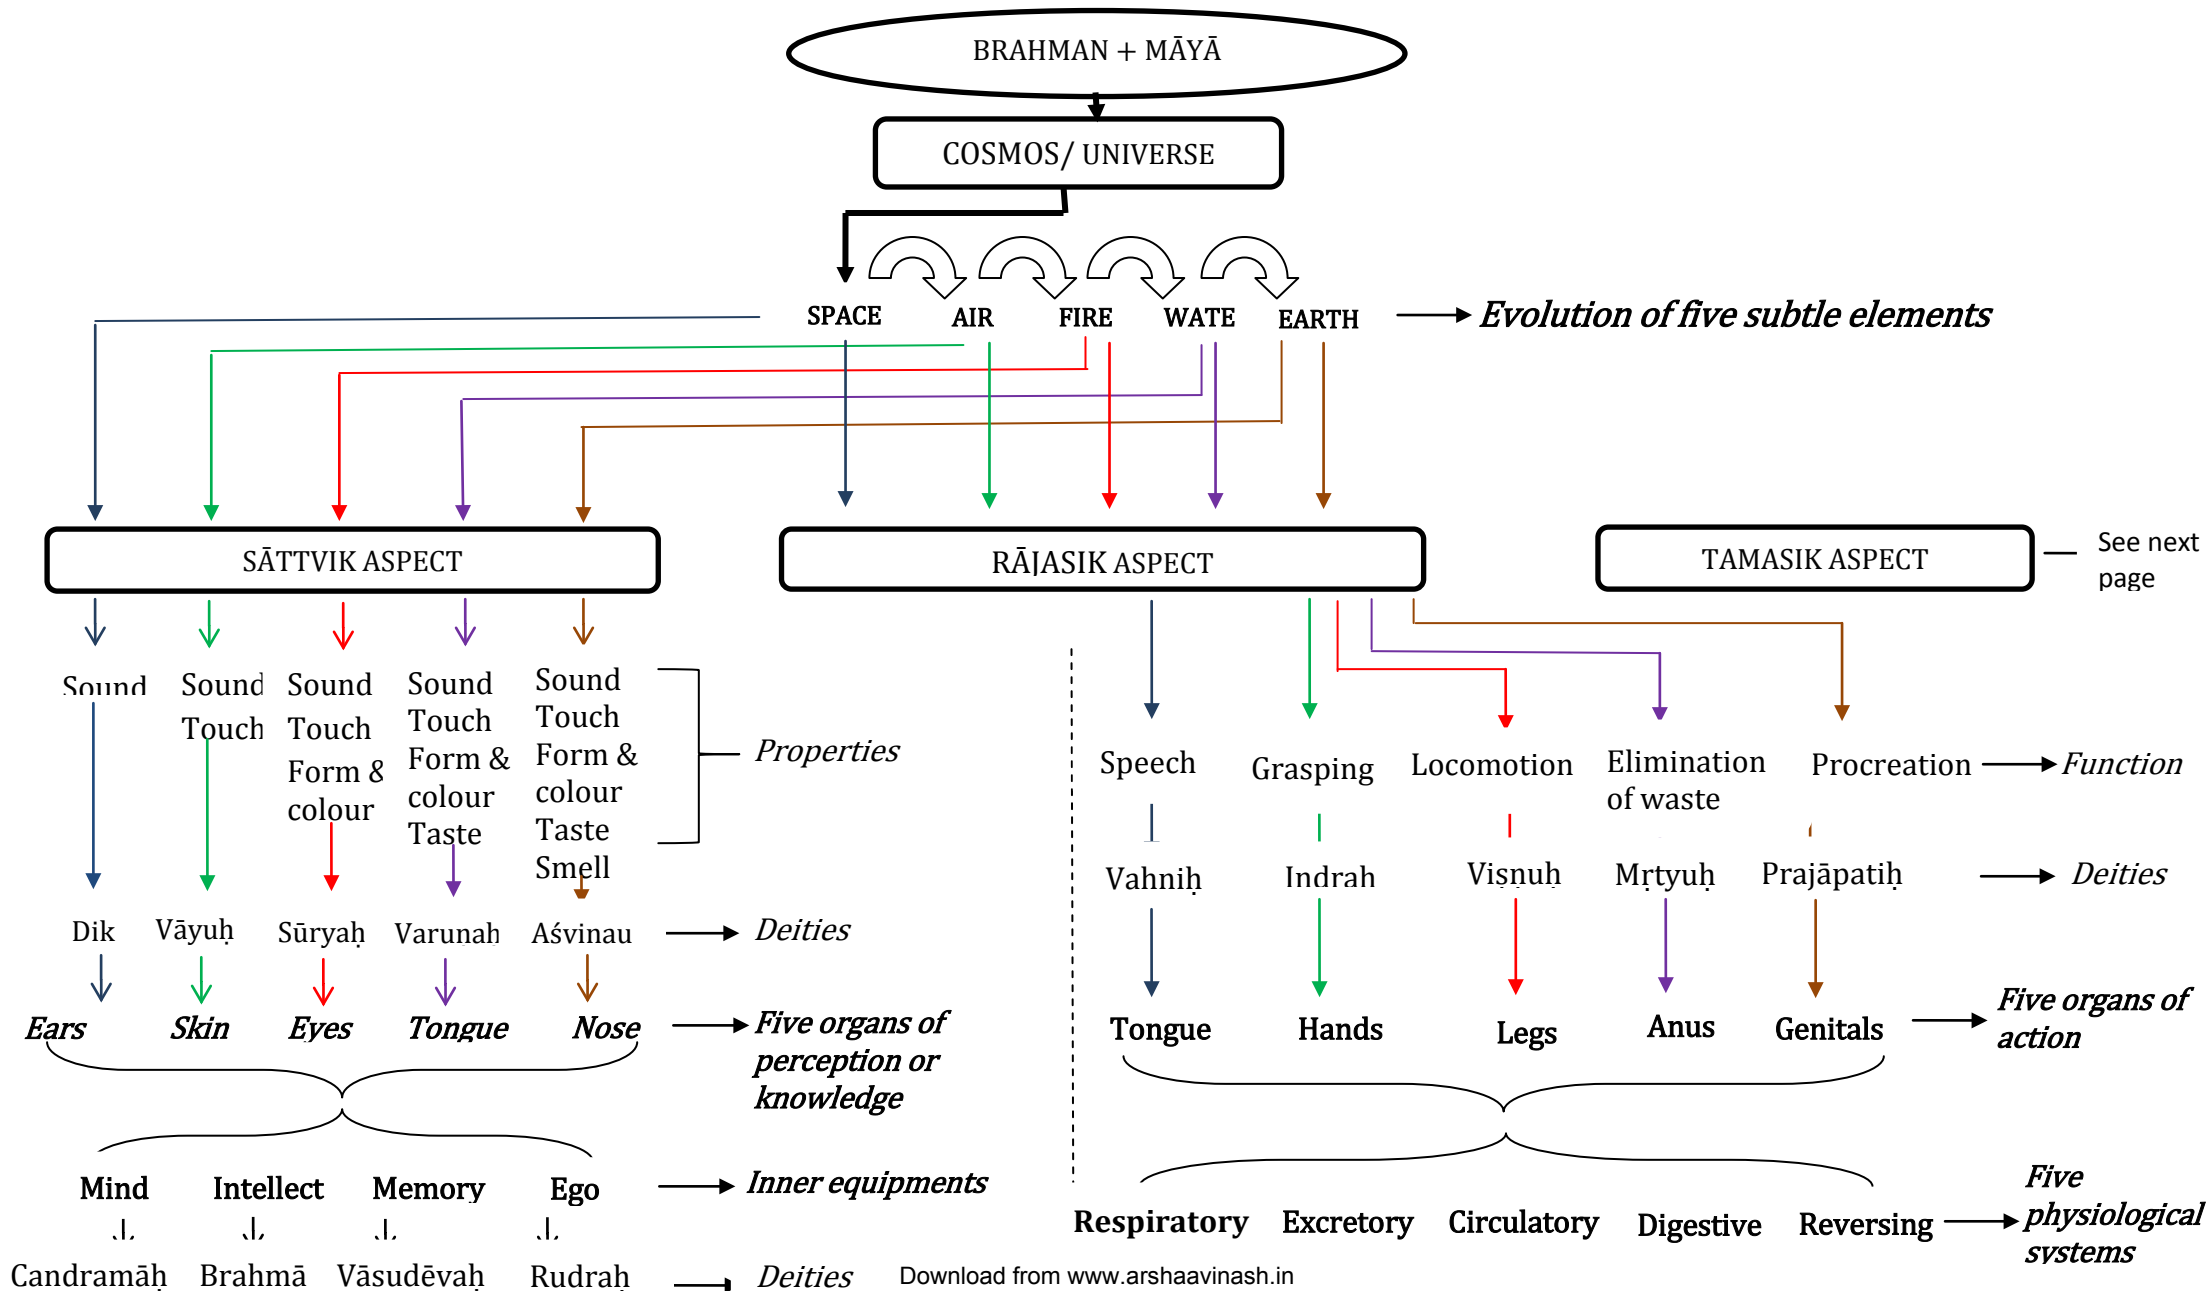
BRAHMAN + MĀYĀ

COSMOS/ UNIVERSE

SPACE AIR FIRE WATE EARTH → Evolution of five subtle elements

SĀTTVIK ASPECT

RĀJASIK ASPECT

TAMASIK ASPECT — See next page

Sound | Sound Touch | Sound Touch Form & colour | Sound Touch Form & colour Taste | Sound Touch Form & colour Taste Smell — Properties

Dik Vāyuḥ Sūryaḥ Varunah Aśvinau → Deities

Ears Skin Eyes Tongue Nose → Five organs of perception or knowledge

Mind Intellect Memory Ego → Inner equipments

Candramāḥ Brahmā Vāsudēvaḥ Rudraḥ → Deities

Speech Grasping Locomotion Elimination of waste Procreation → Function

Vahniḥ Indrah Visṇuḥ Mṛtyuḥ Prajāpatiḥ → Deities

Tongue Hands Legs Anus Genitals → Five organs of action

Respiratory Excretory Circulatory Digestive Reversing → Five physiological systems

Download from www.arshaavinash.in